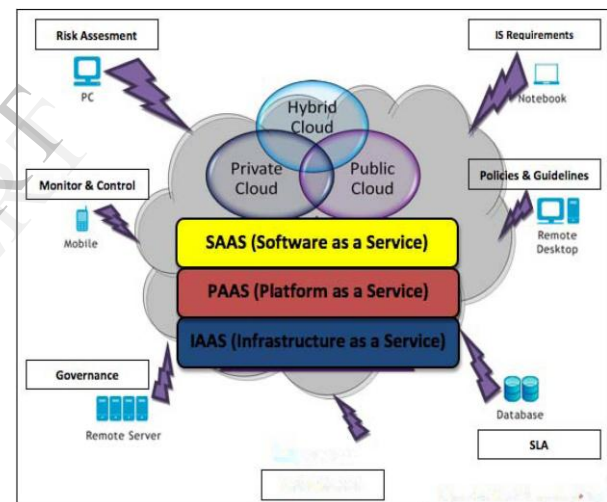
Risk Assesment

PC

IS Requirements

Notebook

Hybrid Cloud

Private Cloud

Public Cloud

Monitor & Control

Mobile

Policies & Guidelines

Remote Desktop

SAAS (Software as a Service)

PAAS (Platform as a Service)

IAAS (Infrastructure as a Service)

Governance

Remote Server

Database

SLA

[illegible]